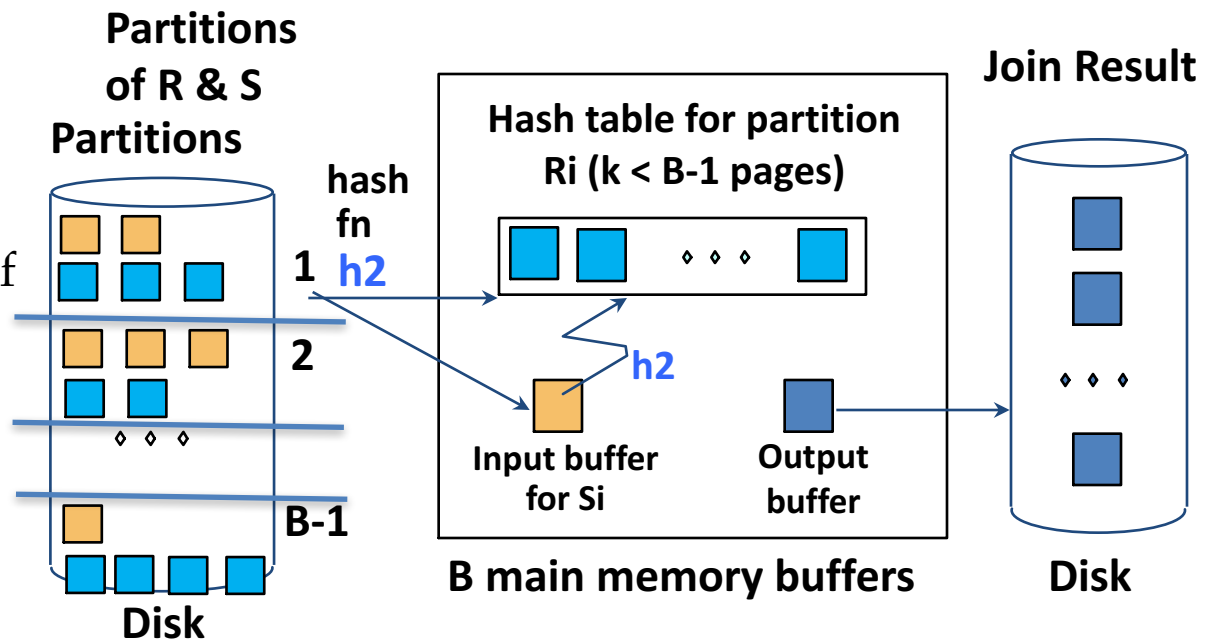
Partitions of R & S Partitions

f

1

2

◇ ◇ ◇

B-1

Disk

hash fn h2

Hash table for partition Ri (k < B-1 pages)

◇ ◇ ◇

h2

Input buffer for Si

Output buffer

B main memory buffers

Join Result

◇ ◇ ◇

Disk